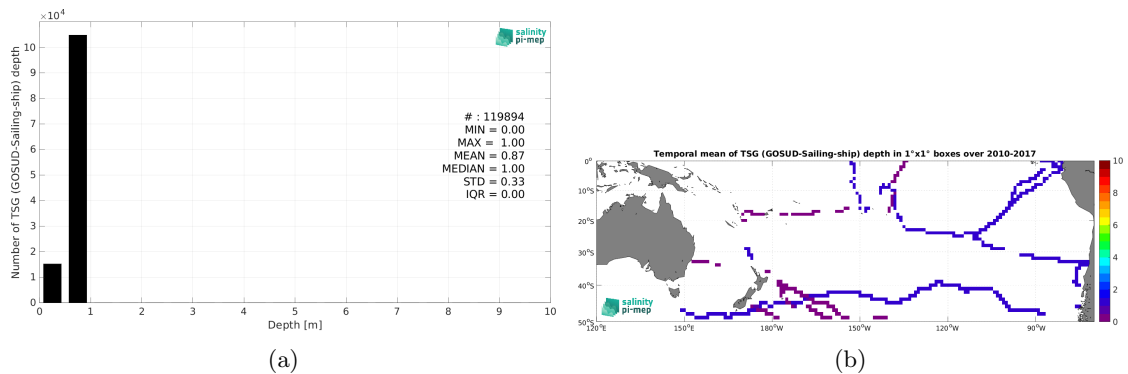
$\times10^4$

Number of TSG (GOSUD-Sailing-ship) depth

salinity pi-mep

# : 119894
MIN = 0.00
MAX = 1.00
MEAN = 0.87
MEDIAN = 1.00
STD = 0.33
IQR = 0.00

0 1 2 3 4 5 6 7 8 9 10

Depth [m]

0 1 2 3 4 5 6 7 8 9 10

(a)

Temporal mean of TSG (GOSUD-Sailing-ship) depth in 1°x1° boxes over 2010-2017

0° 10°S 20°S 30°S 40°S 50°S

120°E 150°E 180°W 150°W 120°W 90°W

salinity pi-mep

10 8 6 4 2 0

(b)